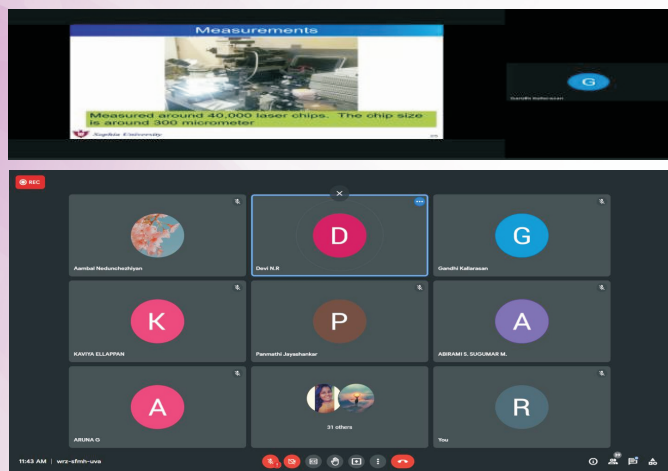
Measurements

Measured around 40,000 laser chips. The chip size is around 300 micrometer

Saga University

G

Gandhi Kallarasan

REC

Aambal Nedunchezhiyan

D

Devi N.R

G

Gandhi Kallarasan

K

KAVIYA ELLAPPAN

P

Panmathi Jayashankar

A

ABIRAMI S. SUGUMAR M.

A

ARUNA G

31 others

R

You

11:43 AM | wrz-sfmh-uva